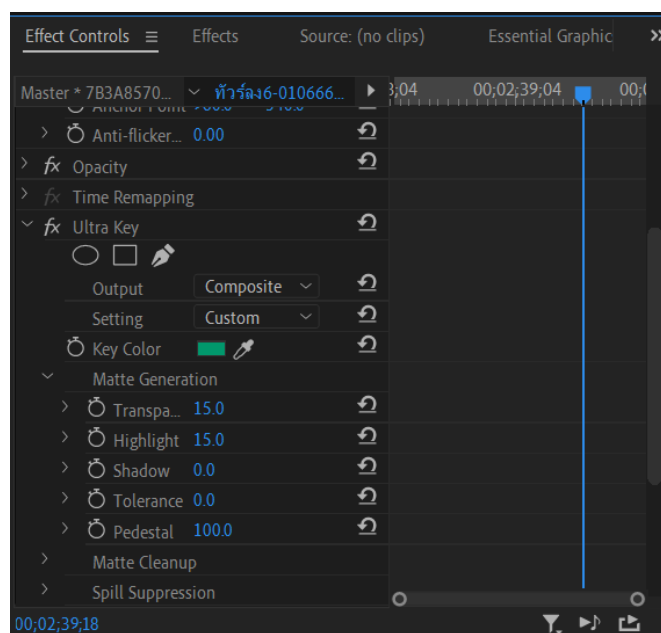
Effect Controls ≡ Effects Source: (no clips) Essential Graphic »

Master * 7B3A8570... ทัวร์ลง6-010666... ;04 00;02;39;04 00;0

Anchor Point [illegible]

Anti-flicker... 0.00

fx Opacity

fx Time Remapping

fx Ultra Key

Output Composite

Setting Custom

Key Color

Matte Generation

Transpa... 15.0

Highlight 15.0

Shadow 0.0

Tolerance 0.0

Pedestal 100.0

Matte Cleanup

Spill Suppression

00;02;39;18